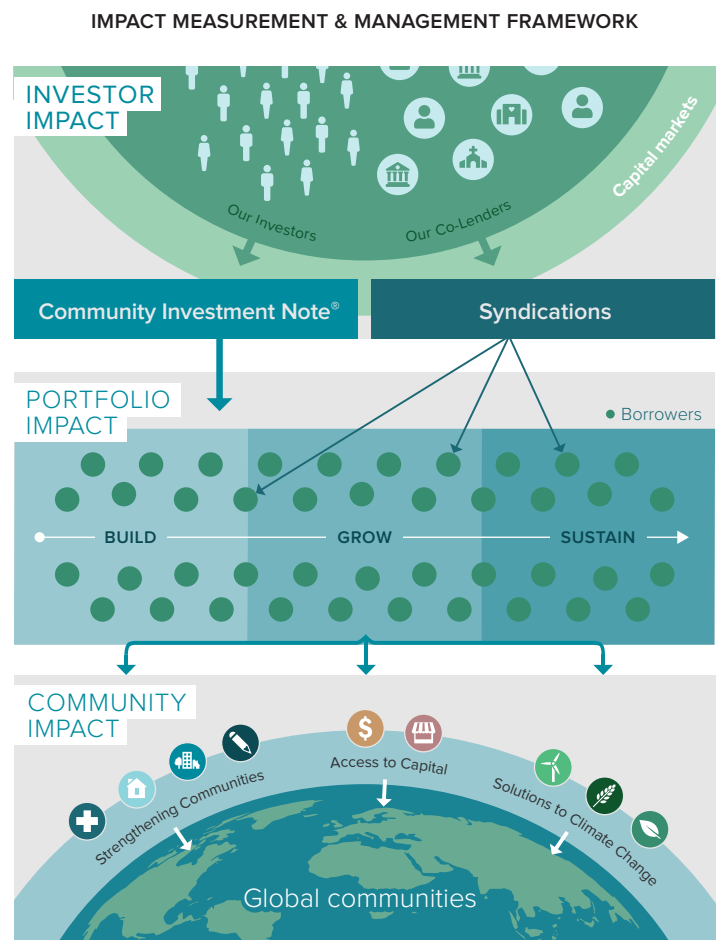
IMPACT MEASUREMENT & MANAGEMENT FRAMEWORK

INVESTOR IMPACT

Capital markets

Our Investors

Our Co-Lenders

Community Investment Note®

Syndications

PORTFOLIO IMPACT

Borrowers

BUILD

GROW

SUSTAIN

COMMUNITY IMPACT

Strengthening Communities

Access to Capital

Solutions to Climate Change

Global communities